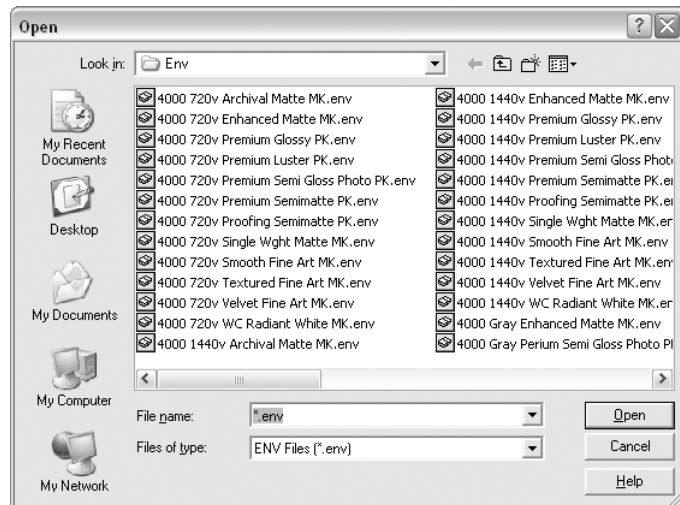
Open

Look in: Env

My Recent Documents

Desktop

My Documents

My Computer

My Network

4000 720v Archival Matte MK.env
4000 720v Enhanced Matte MK.env
4000 720v Premium Glossy PK.env
4000 720v Premium Luster PK.env
4000 720v Premium Semi Gloss Photo PK.env
4000 720v Premium Semimatte PK.env
4000 720v Proofing Semimatte PK.env
4000 720v Single Wght Matte MK.env
4000 720v Smooth Fine Art MK.env
4000 720v Textured Fine Art MK.env
4000 720v Velvet Fine Art MK.env
4000 720v WC Radiant White MK.env
4000 1440v Archival Matte MK.env

4000 1440v Enhanced Matte MK.env
4000 1440v Premium Glossy PK.env
4000 1440v Premium Luster PK.env
4000 1440v Premium Semi Gloss Photo
4000 1440v Premium Semimatte PK.en
4000 1440v Proofing Semimatte PK.en
4000 1440v Single Wght Matte MK.en
4000 1440v Smooth Fine Art MK.env
4000 1440v Textured Fine Art MK.en
4000 1440v Velvet Fine Art MK.env
4000 1440v WC Radiant White MK.en
4000 Gray Enhanced Matte MK.env
4000 Gray Perium Semi Gloss Photo Pl

File name: *.env
Files of type: ENV Files (*.env)

Open
Cancel
Help